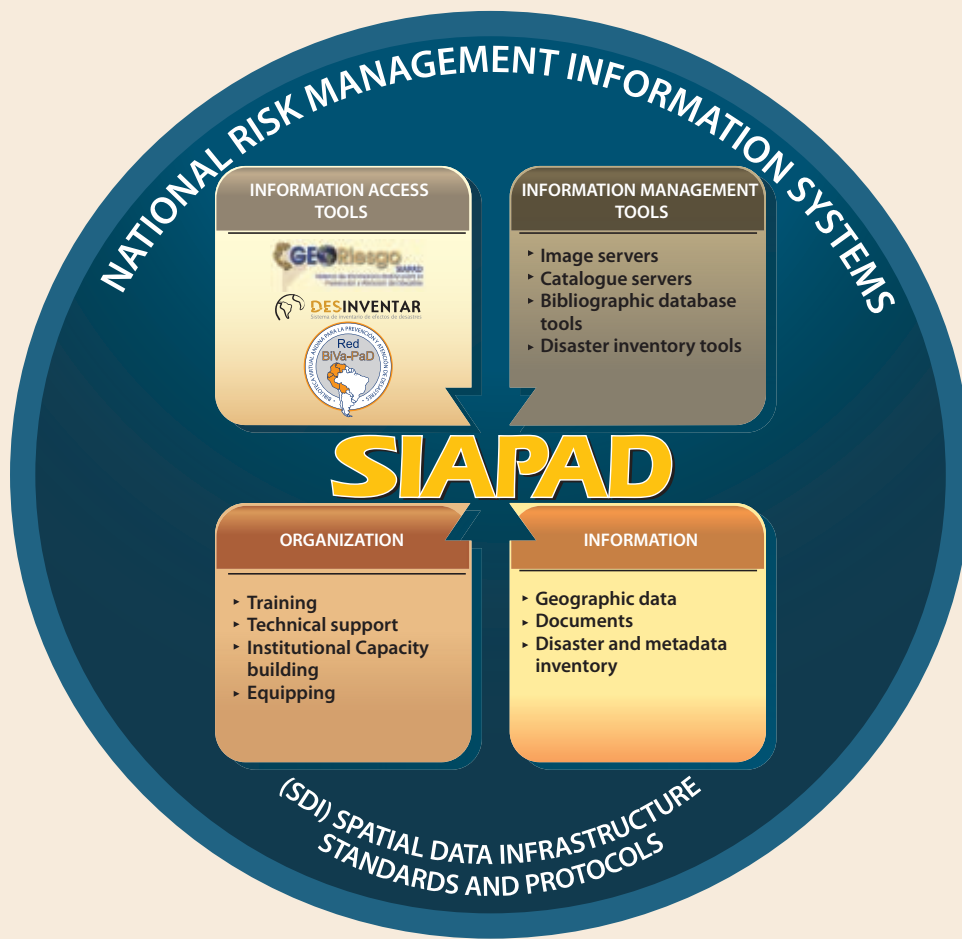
NATIONAL RISK MANAGEMENT INFORMATION SYSTEMS

INFORMATION ACCESS TOOLS

GEORiesgo
SIAPAD
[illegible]

DESINVENTAR
Sistema de inventario de efectos de desastres

Red
BiVa-PaD
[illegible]

INFORMATION MANAGEMENT TOOLS

‣ Image servers
‣ Catalogue servers
‣ Bibliographic database tools
‣ Disaster inventory tools

SIAPAD

ORGANIZATION

‣ Training
‣ Technical support
‣ Institutional Capacity building
‣ Equipping

INFORMATION

‣ Geographic data
‣ Documents
‣ Disaster and metadata inventory

(SDI) SPATIAL DATA INFRASTRUCTURE
STANDARDS AND PROTOCOLS